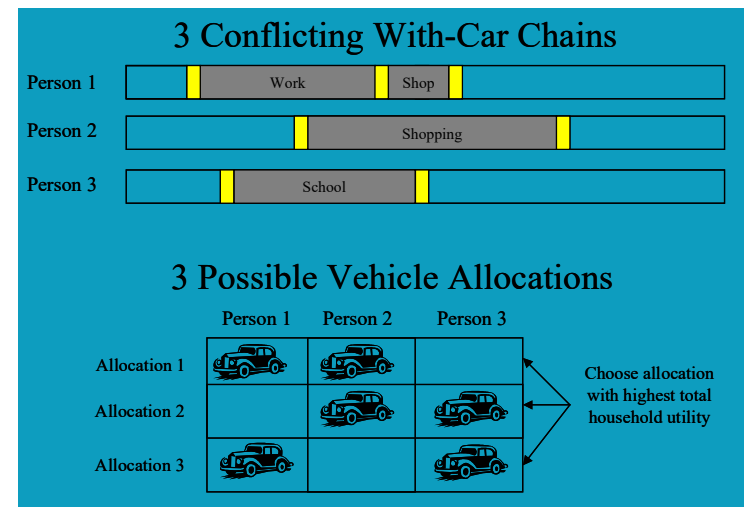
3 Conflicting With-Car Chains

Person 1
Work
Shop

Person 2
Shopping

Person 3
School

3 Possible Vehicle Allocations

| | Person 1 | Person 2 | Person 3 |
|---|---|---|---|
| Allocation 1 | | | |
| Allocation 2 | | | |
| Allocation 3 | | | |

Choose allocation with highest total household utility